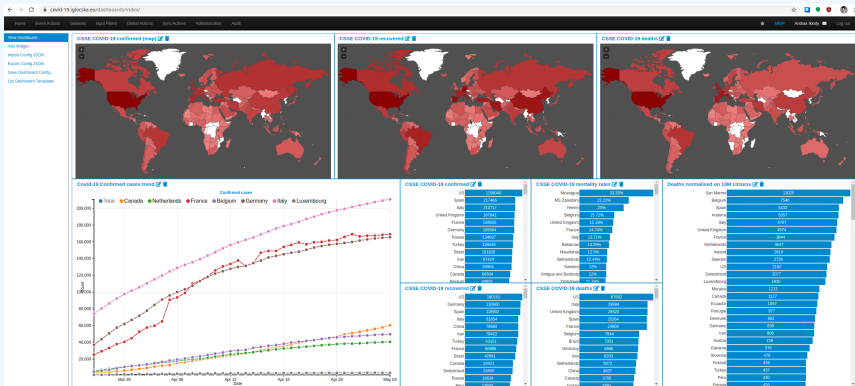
covid-19.iglocska.eu/dashboards/index/

Home Event Actions Galaxies Input Filters Global Actions Sync Actions Administration Audit

MISP Andras Iklody Log out

View Dashboard
Add Widget
Import Config JSON
Export Config JSON
Save Dashboard Config
List Dashboard Templates

CSSE COVID-19 confirmed (map)

CSSE COVID-19 recovered

CSSE COVID-19 deaths

Covid-19 Confirmed cases trend

Confirmed cases

Total Canada Netherlands France Belgium Germany Italy Luxembourg

200,000
180,000
160,000
140,000
120,000
100,000
80,000
60,000
40,000
20,000
0

Count

Mar 29 Apr 05 Apr 12 Apr 19 Apr 26 May 03

Date

CSSE COVID-19 confirmed

| | |
|---|---|
| US | 1158040 |
| Spain | 217466 |
| Italy | 210717 |
| United Kingdom | 187842 |
| France | 168693 |
| Germany | 165664 |
| Russia | 124054 |
| Turkey | 126045 |
| Brazil | 101826 |
| Iran | 97424 |
| China | 83966 |
| Canada | 60504 |
| Belgium | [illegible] |

CSSE COVID-19 mortality rates

| | |
|---|---|
| Nicaragua | 33.33% |
| MS Zaandam | 22.22% |
| Yemen | 20% |
| Belgium | 15.72% |
| United Kingdom | 15.19% |
| France | 14.74% |
| Italy | 13.71% |
| Bahamas | 13.39% |
| Mauritania | 12.5% |
| Netherlands | 12.44% |
| Sweden | 12% |
| Antigua and Barbuda | 12% |
| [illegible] | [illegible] |

Deaths normalised on 10M citizens

| | |
|---|---|
| San Marino | 12023 |
| Belgium | 7040 |
| Spain | 5432 |
| Andorra | 5057 |
| Italy | 4787 |
| United Kingdom | 4574 |
| France | 3648 |
| Netherlands | 2837 |
| Ireland | 2818 |
| Sweden | 2728 |
| US | 2142 |
| Switzerland | 2077 |
| Luxembourg | 1660 |
| Monaco | 1223 |
| Canada | 1127 |
| Ecuador | 1007 |
| Portugal | 977 |
| Denmark | 865 |
| Germany | 839 |
| Iran | 806 |
| Austria | 736 |
| Panama | 570 |
| Slovenia | 476 |
| Finland | 438 |
| Turkey | 437 |
| Peru | 430 |

CSSE COVID-19 recovered

| | |
|---|---|
| US | 180152 |
| Germany | 130600 |
| Spain | 118902 |
| Italy | 81654 |
| China | 78684 |
| Turkey | 78422 |
| Iran | 61021 |
| France | 50355 |
| Brazil | 42991 |
| Canada | 24922 |
| Switzerland | 24900 |
| Russia | 15131 |
| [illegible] | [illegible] |

CSSE COVID-19 deaths

| | |
|---|---|
| US | 67682 |
| Italy | 28884 |
| United Kingdom | 28520 |
| Spain | 25264 |
| France | 24900 |
| Belgium | 7844 |
| Brazil | 7051 |
| Germany | 6866 |
| Iran | 6203 |
| Netherlands | 5073 |
| China | 4637 |
| Canada | 3795 |
| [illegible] | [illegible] |